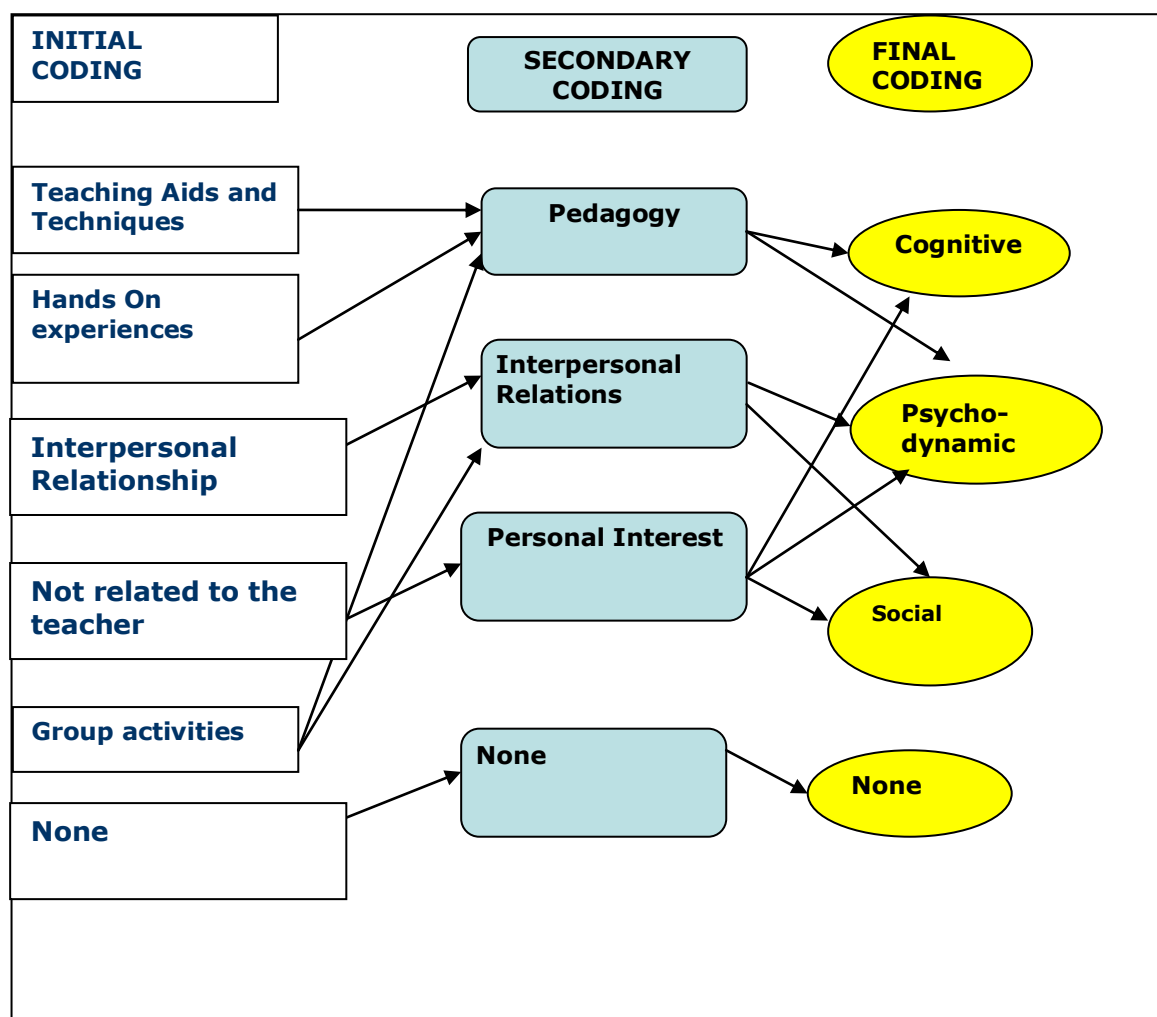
INITIAL CODING

SECONDARY CODING

FINAL CODING

Teaching Aids and Techniques

Pedagogy

Cognitive

Hands On experiences

Interpersonal Relations

Psycho-dynamic

Interpersonal Relationship

Personal Interest

Not related to the teacher

Social

Group activities

None

None

None